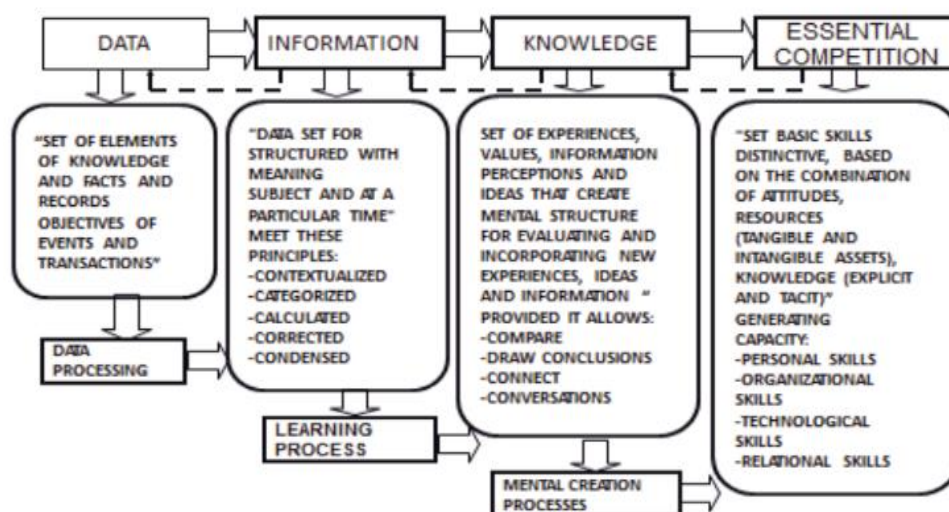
DATA

INFORMATION

KNOWLEDGE

ESSENTIAL COMPETITION

"SET OF ELEMENTS OF KNOWLEDGE AND FACTS AND RECORDS OBJECTIVES OF EVENTS AND TRANSACTIONS"

DATA PROCESSING

"DATA SET FOR STRUCTURED WITH MEANING SUBJECT AND AT A PARTICULAR TIME" MEET THESE PRINCIPLES:
-CONTEXTUALIZED
-CATEGORIZED
-CALCULATED
-CORRECTED
-CONDENSED

LEARNING PROCESS

SET OF EXPERIENCES, VALUES, INFORMATION PERCEPTIONS AND IDEAS THAT CREATE MENTAL STRUCTURE FOR EVALUATING AND INCORPORATING NEW EXPERIENCES, IDEAS AND INFORMATION " PROVIDED IT ALLOWS:
-COMPARE
-DRAW CONCLUSIONS
-CONNECT
-CONVERSATIONS

MENTAL CREATION PROCESSES

"SET BASIC SKILLS DISTINCTIVE, BASED ON THE COMBINATION OF ATTITUDES, RESOURCES (TANGIBLE AND INTANGIBLE ASSETS), KNOWLEDGE (EXPLICIT AND TACIT)" GENERATING CAPACITY:
-PERSONAL SKILLS
-ORGANIZATIONAL SKILLS
-TECHNOLOGICAL SKILLS
-RELATIONAL SKILLS